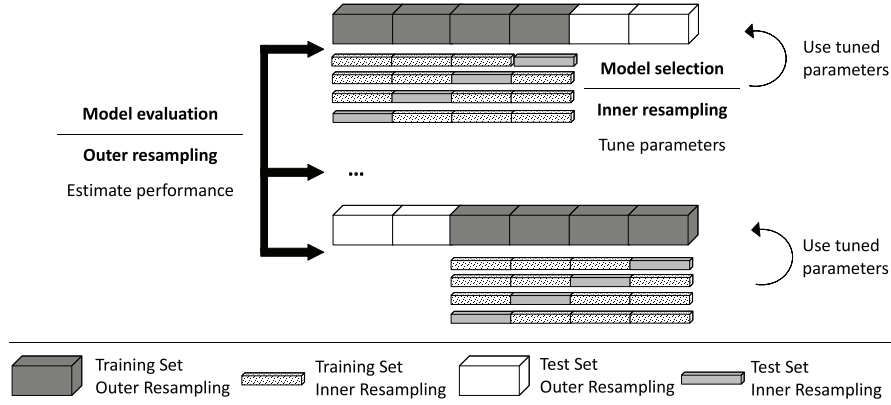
Use tuned parameters

Model selection

Inner resampling

Tune parameters

Model evaluation

Outer resampling

Estimate performance

...

Use tuned parameters

Training Set Outer Resampling

Training Set Inner Resampling

Test Set Outer Resampling

Test Set Inner Resampling